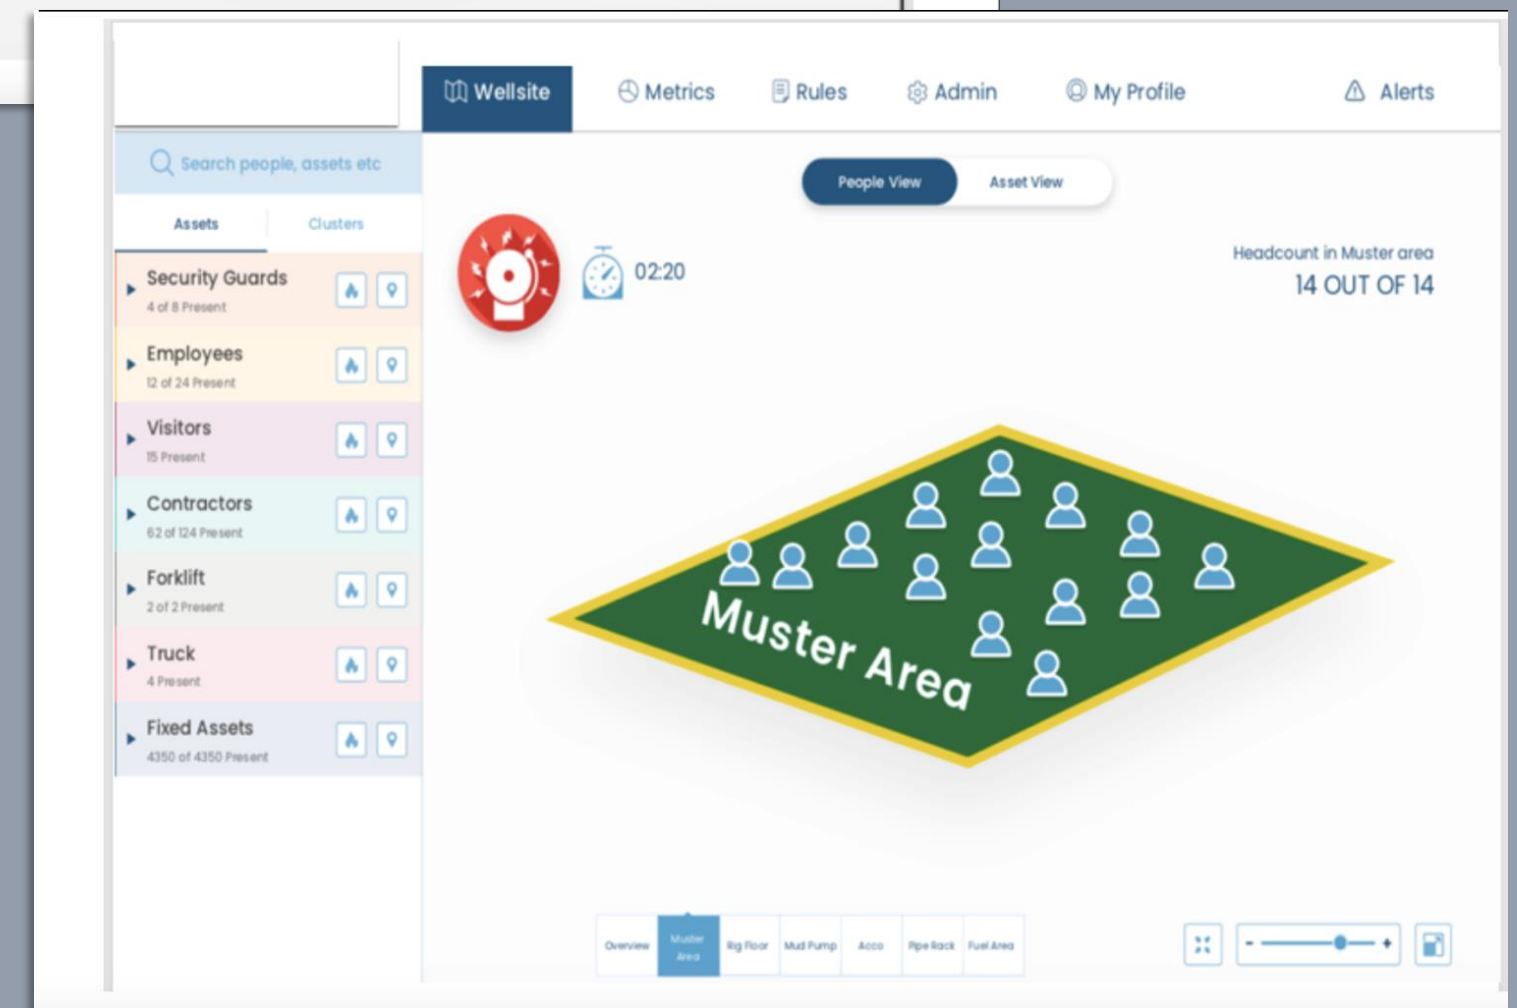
Wellsite Metrics Rules Admin My Profile Alerts

Search people, assets etc

Assets Clusters

Security Guards
4 of 8 Present

Employees
12 of 24 Present

Visitors
15 Present

Contractors
62 of 124 Present

Forklift
2 of 2 Present

Truck
4 Present

Fixed Assets
4350 of 4350 Present

People View Asset View

02:20

Headcount in Muster area
14 OUT OF 14

Muster Area

Overview Muster Area Rig Floor Mud Pump Acco Pipe Rack Fuel Area

- +